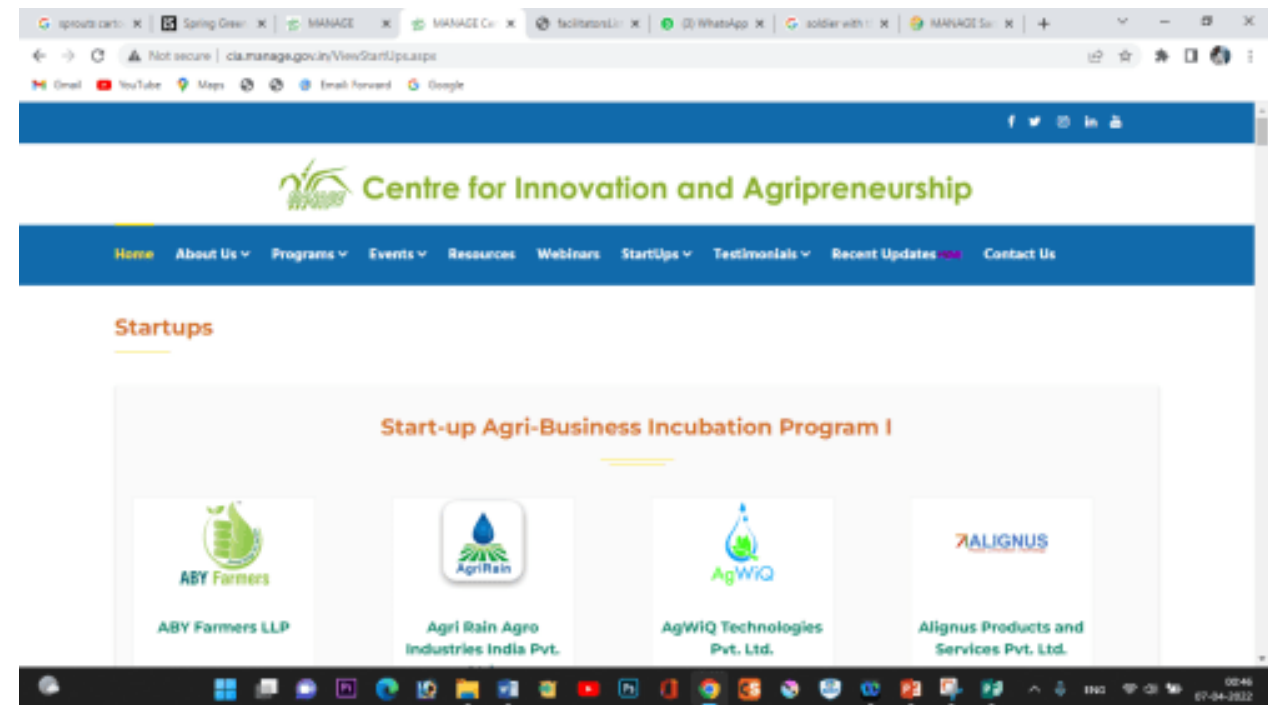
sprouts carto ×
Spring Green ×
MANAGE ×
MANAGE Ce ×
facilitatorsLi ×
(3) WhatsApp ×
soldier with ×
MANAGE Sa ×
+

Not secure | cia.manage.gov.in/ViewStartUps.aspx

Gmail
YouTube
Maps
Email Forward
Google

Centre for Innovation and Agripreneurship

Home
About Us
Programs
Events
Resources
Webinars
StartUps
Testimonials
Recent Updates
Contact Us

Startups

Start-up Agri-Business Incubation Program I

ABY Farmers

ABY Farmers LLP

AgriRain

Agri Rain Agro Industries India Pvt. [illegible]

AgWiQ

AgWiQ Technologies Pvt. Ltd.

ALIGNUS

Alignus Products and Services Pvt. Ltd.

ENG
00:46
07-04-2022